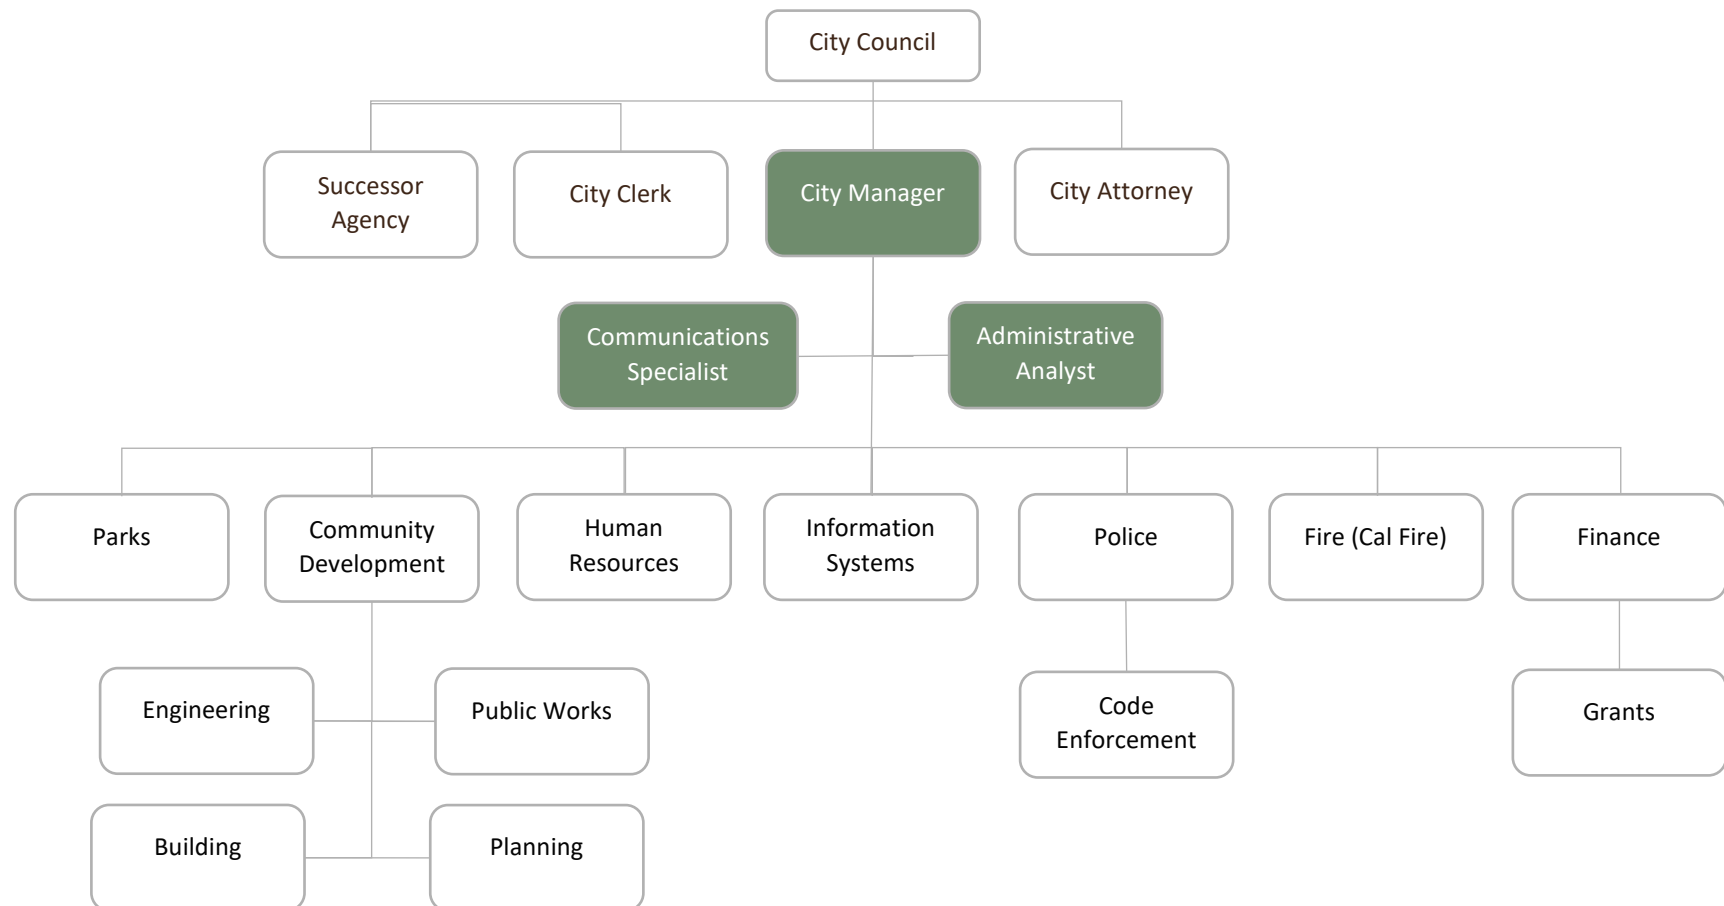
City Council

Successor Agency

City Clerk

City Manager

City Attorney

Communications Specialist

Administrative Analyst

Parks

Community Development

Human Resources

Information Systems

Police

Fire (Cal Fire)

Finance

Engineering

Public Works

Code Enforcement

Grants

Building

Planning